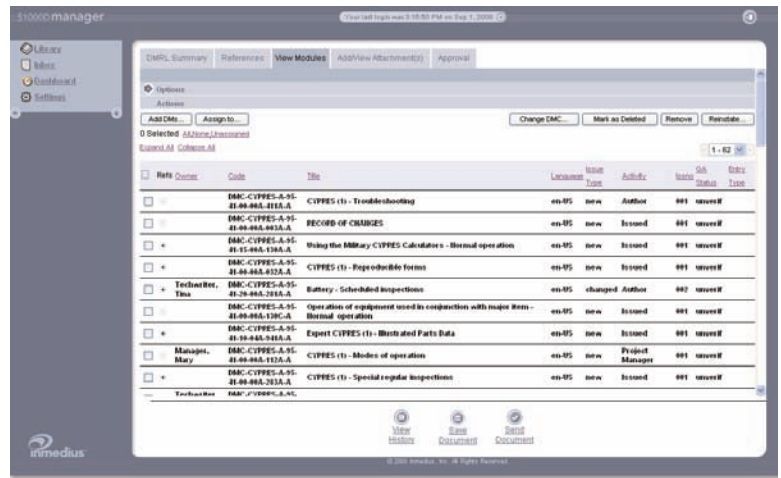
S1000D manager

Your last login was 3:18:50 PM on Sep 1, 2006

Library
Inbox
Dashboard
Settings

DMRL Summary | References | View Modules | Add/View Attachment(s) | Approval

Options
Actions

Add DMs... | Assign to... | Change DMC... | Mark as Deleted | Remove | Reinstate...

0 Selected All,None,Unassigned

Expand All Collapse All

1 - 62

| | Refs | Owner | Code | Title | Language | Issue Type | Activity | Issno | QA Status | Entry Type |
|---|---|---|---|---|---|---|---|---|---|---|
| | | | DMC-CYPRES-A-95-41-00-00A-411A-A | CYPRES (1) - Troubleshooting | en-US | new | Author | 001 | unverif | |
| | | | DMC-CYPRES-A-95-41-00-00A-003A-A | RECORD OF CHANGES | en-US | new | Issued | 001 | unverif | |
| | + | | DMC-CYPRES-A-95-41-15-00A-130A-A | Using the Military CYPRES Calculators - Normal operation | en-US | new | Issued | 001 | unverif | |
| | + | | DMC-CYPRES-A-95-41-00-00A-032A-A | CYPRES (1) - Reproducible forms | en-US | new | Issued | 001 | unverif | |
| | + | Techwriter, Tina | DMC-CYPRES-A-95-41-20-00A-281A-A | Battery - Scheduled inspections | en-US | changed | Author | 002 | unverif | |
| | | | DMC-CYPRES-A-95-41-00-00A-130C-A | Operation of equipment used in conjunction with major item - Normal operation | en-US | new | Issued | 001 | unverif | |
| | + | | DMC-CYPRES-A-95-41-10-04A-941A-A | Expert CYPRES (1) - Illustrated Parts Data | en-US | new | Issued | 001 | unverif | |
| | | Manager, Mary | DMC-CYPRES-A-95-41-00-00A-112A-A | CYPRES (1) - Modes of operation | en-US | new | Project Manager | 001 | unverif | |
| | + | | DMC-CYPRES-A-95-41-00-00A-283A-A | CYPRES (1) - Special regular inspections | en-US | new | Issued | 001 | unverif | |
| | | Techwriter | DMC-CYPRES-A-95- | | | | | | | |

View History | Save Document | Send Document

© 2006 Inmedius, Inc. All Rights Reserved

inmedius